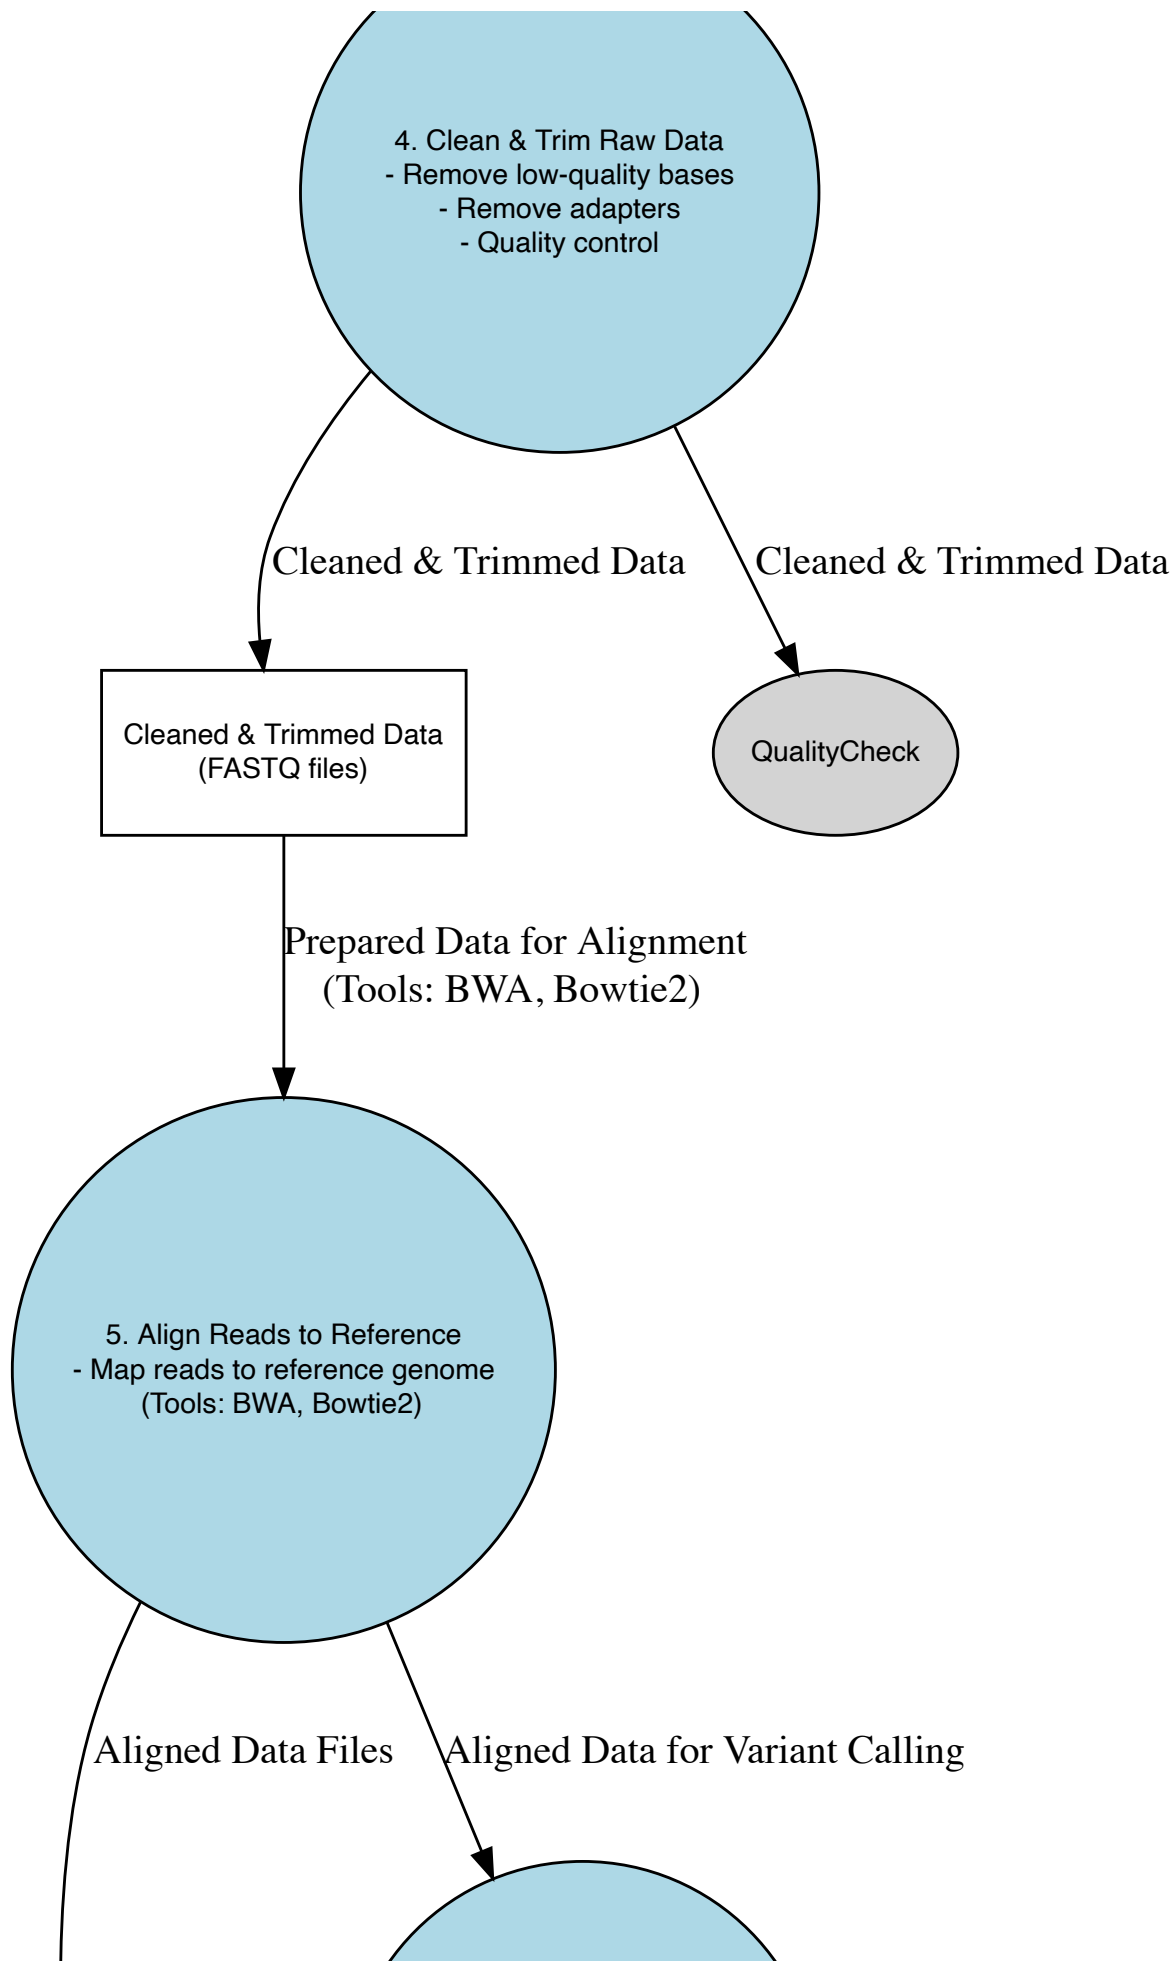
4. Clean & Trim Raw Data
- Remove low-quality bases
- Remove adapters
- Quality control

Cleaned & Trimmed Data

Cleaned & Trimmed Data

Cleaned & Trimmed Data
(FASTQ files)

QualityCheck

Prepared Data for Alignment
(Tools: BWA, Bowtie2)

5. Align Reads to Reference
- Map reads to reference genome
(Tools: BWA, Bowtie2)

Aligned Data Files

Aligned Data for Variant Calling